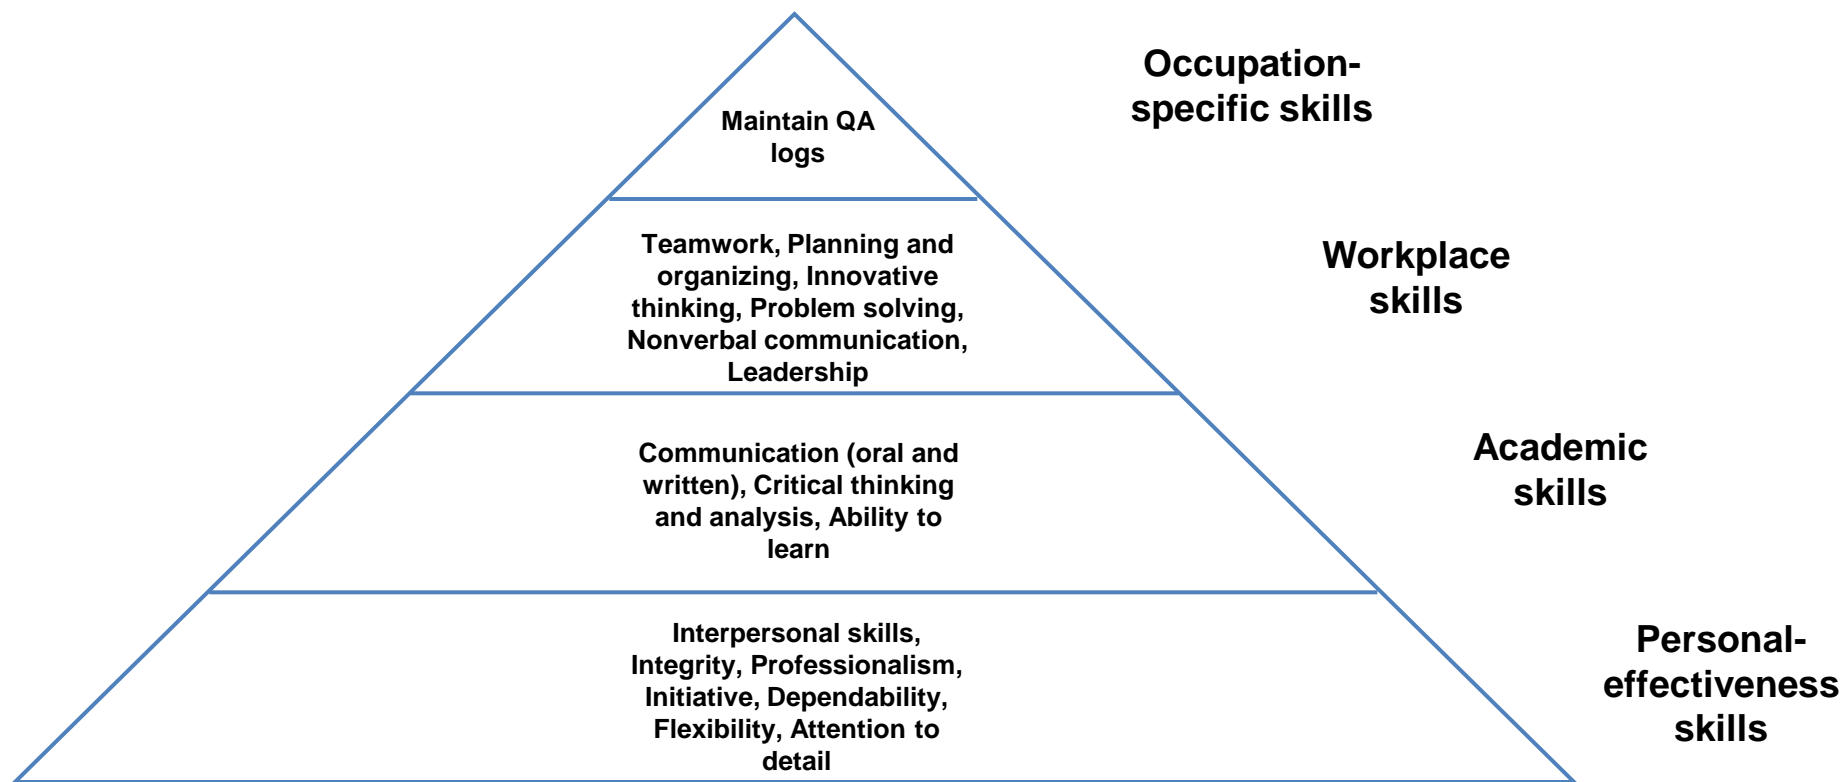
Maintain QA logs

Occupation-specific skills

Teamwork, Planning and organizing, Innovative thinking, Problem solving, Nonverbal communication, Leadership

Workplace skills

Communication (oral and written), Critical thinking and analysis, Ability to learn

Academic skills

Interpersonal skills, Integrity, Professionalism, Initiative, Dependability, Flexibility, Attention to detail

Personal-effectiveness skills